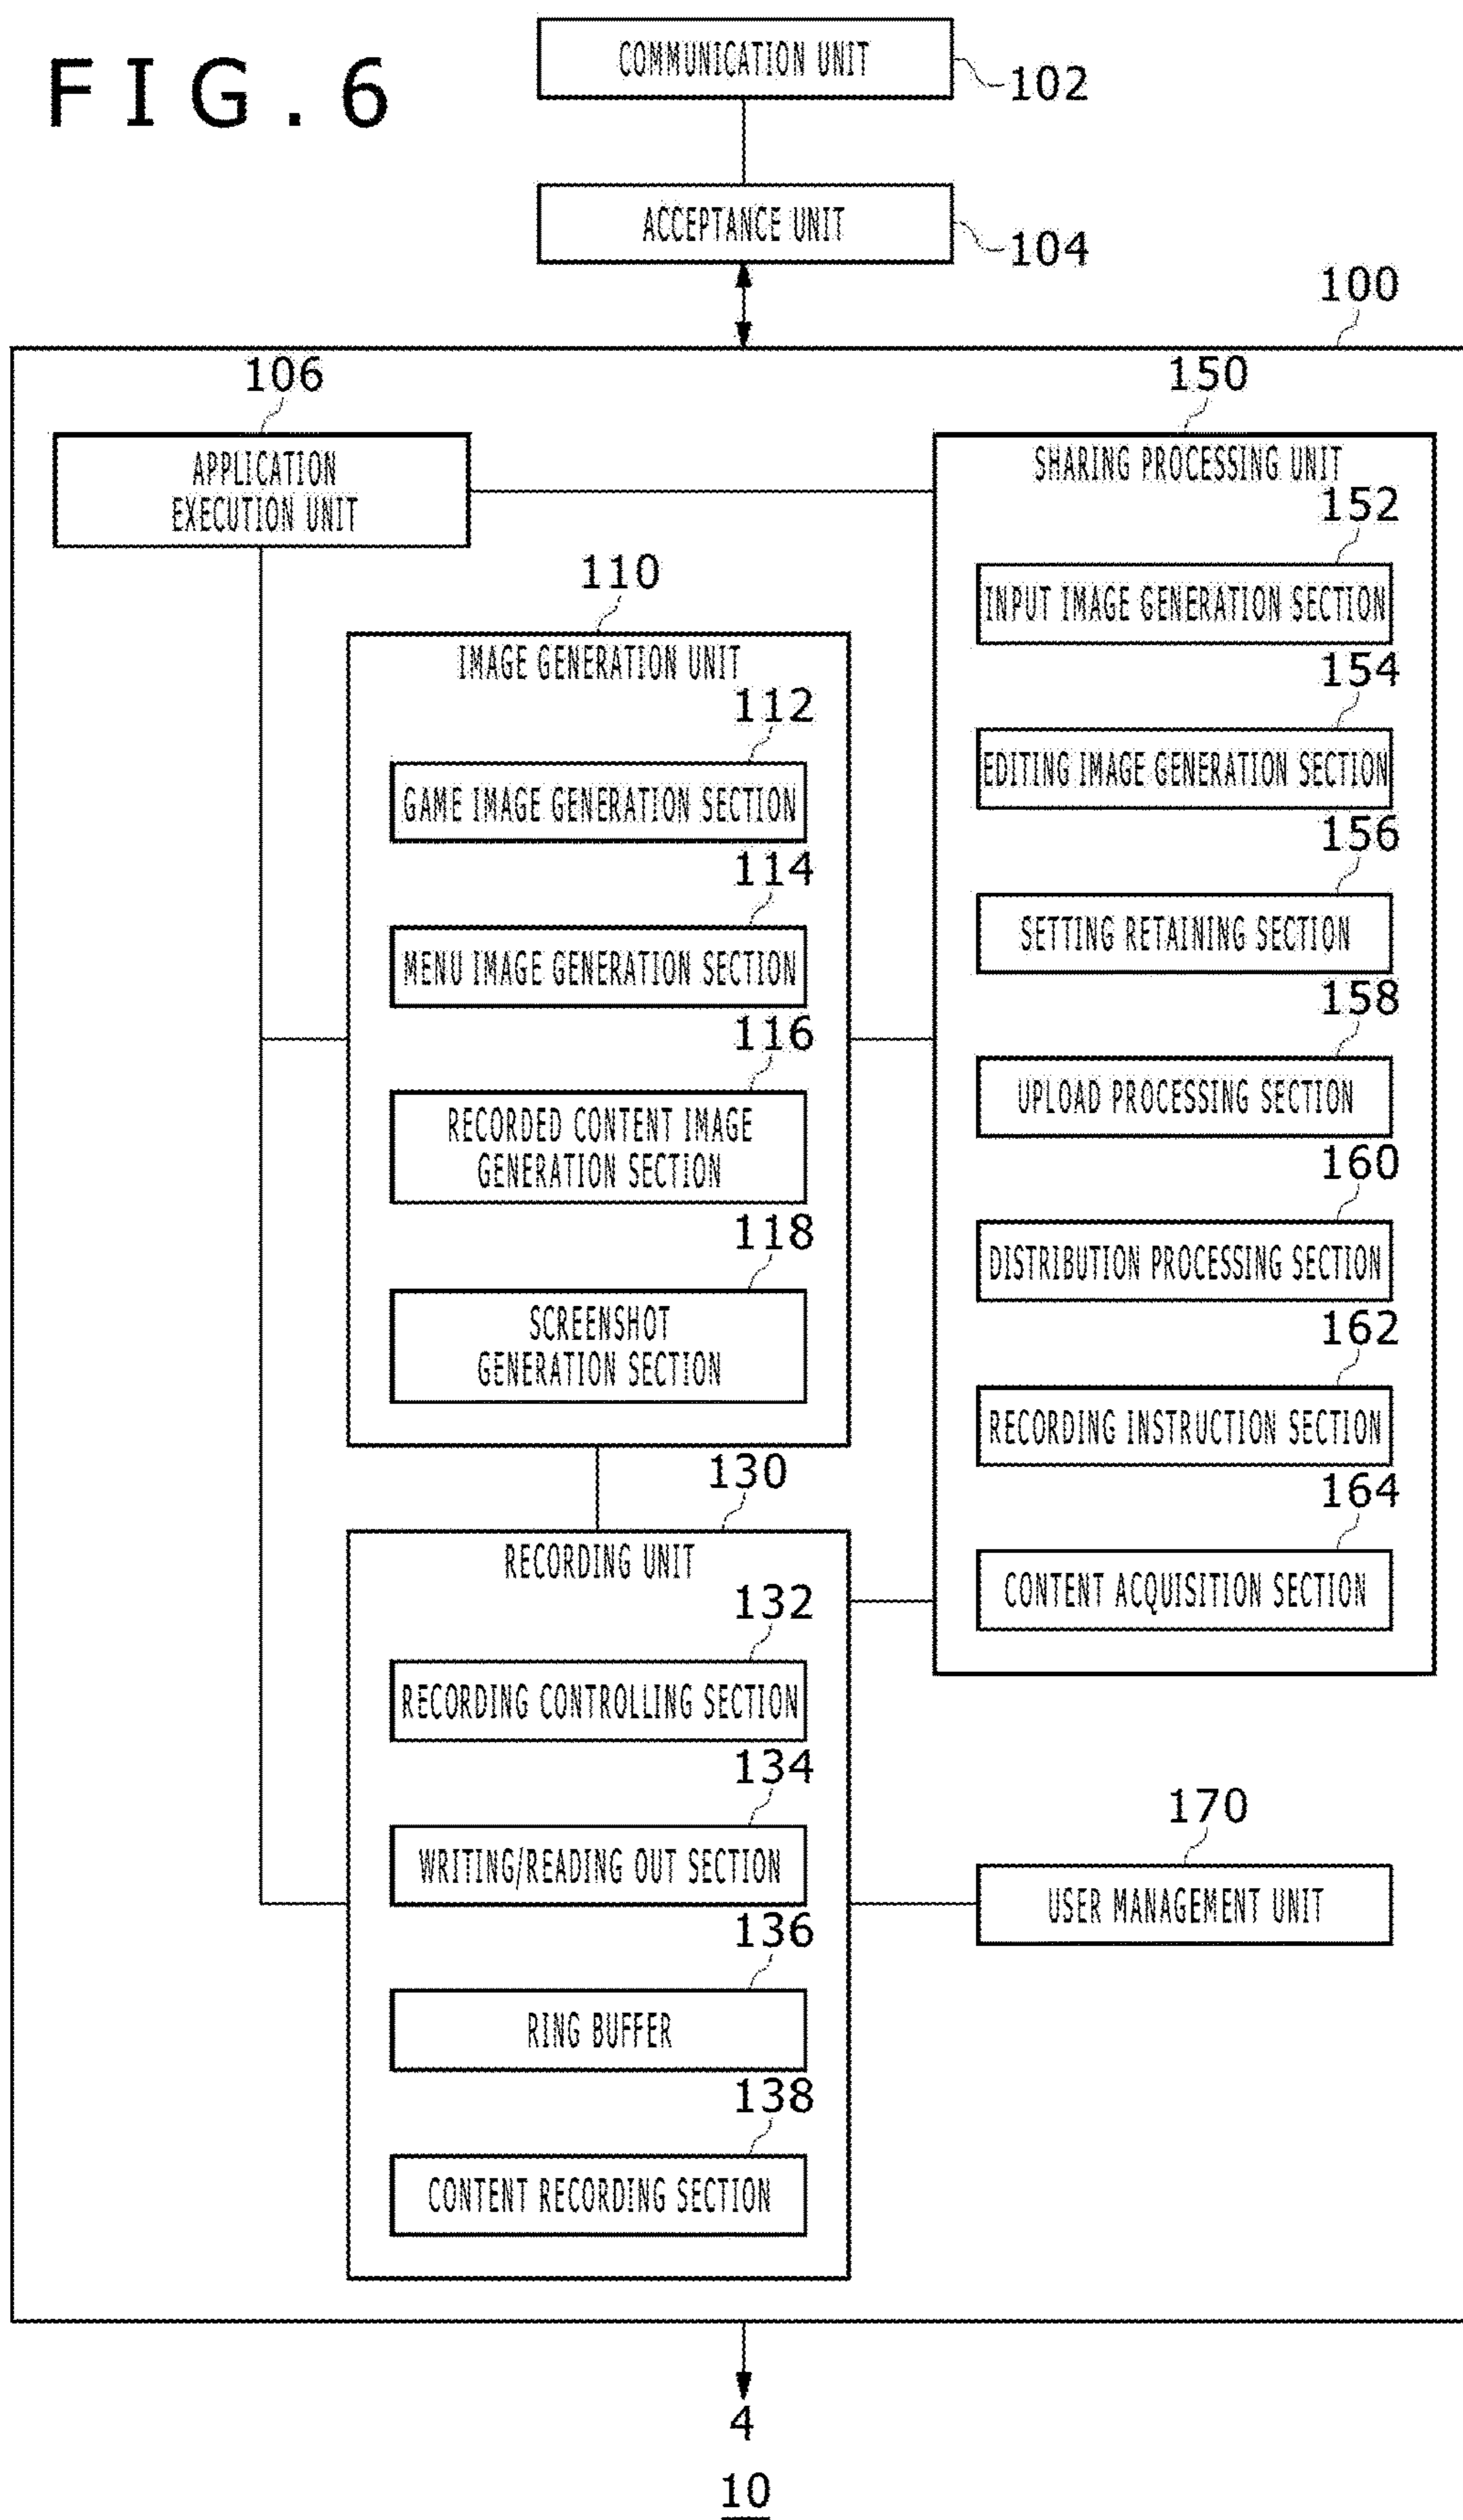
FIG.6

COMMUNICATION UNIT 102

ACCEPTANCE UNIT 104

100

106

APPLICATION EXECUTION UNIT

150

SHARING PROCESSING UNIT

152

INPUT IMAGE GENERATION SECTION

154

EDITING IMAGE GENERATION SECTION

156

SETTING RETAINING SECTION

158

UPLOAD PROCESSING SECTION

160

DISTRIBUTION PROCESSING SECTION

162

RECORDING INSTRUCTION SECTION

164

CONTENT ACQUISITION SECTION

110

IMAGE GENERATION UNIT

112

GAME IMAGE GENERATION SECTION

114

MENU IMAGE GENERATION SECTION

116

RECORDED CONTENT IMAGE GENERATION SECTION

118

SCREENSHOT GENERATION SECTION

130

RECORDING UNIT

132

RECORDING CONTROLLING SECTION

134

WRITING/READING OUT SECTION

136

RING BUFFER

138

CONTENT RECORDING SECTION

170

USER MANAGEMENT UNIT

4

10